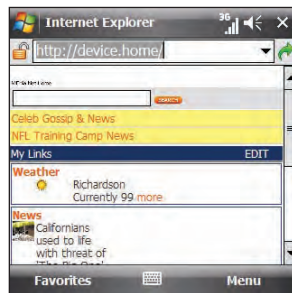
Internet Explorer

http://device.home/

MEdia Net Home

SEARCH

Celeb Gossip & News

NFL Training Camp News

My Links EDIT

Weather

Richardson Currently 99 more

News

Californians used to life with threat of 'The Big One'

Favorites

Menu